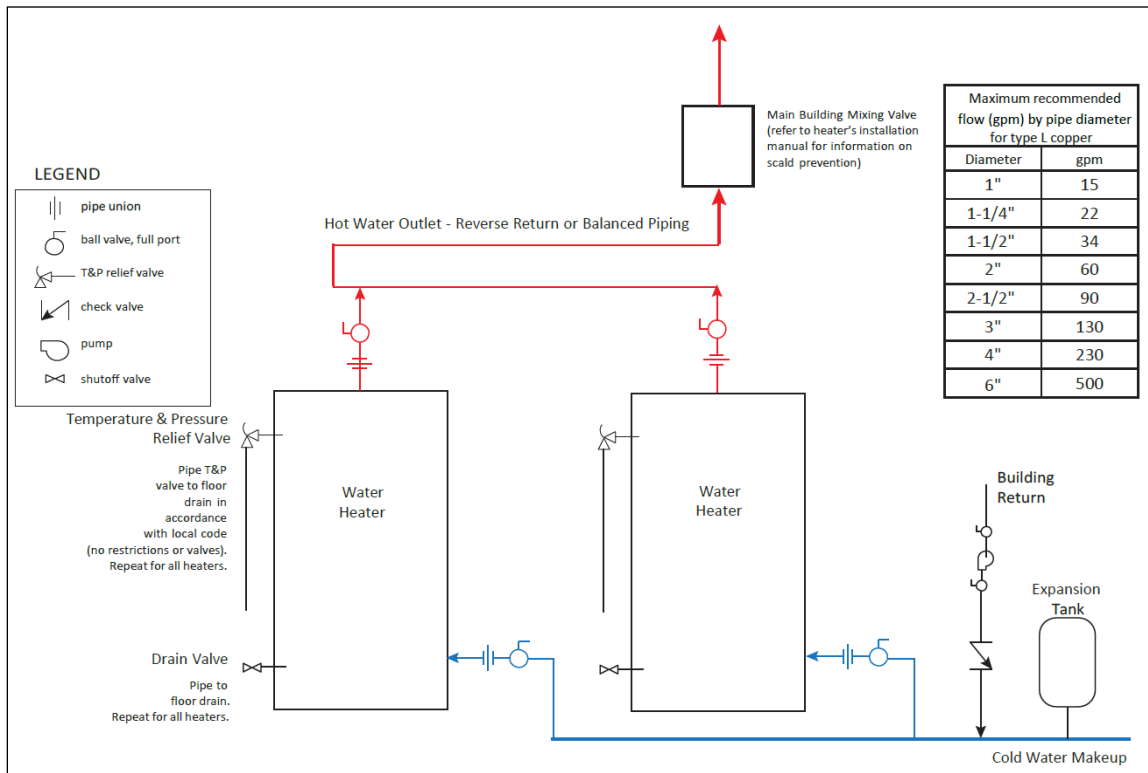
Main Building Mixing Valve (refer to heater's installation manual for information on scald prevention)

Maximum recommended flow (gpm) by pipe diameter for type L copper

| Diameter | gpm |
|---|---|
| 1" | 15 |
| 1-1/4" | 22 |
| 1-1/2" | 34 |
| 2" | 60 |
| 2-1/2" | 90 |
| 3" | 130 |
| 4" | 230 |
| 6" | 500 |

LEGEND
pipe union
ball valve, full port
T&P relief valve
check valve
pump
shutoff valve

Hot Water Outlet - Reverse Return or Balanced Piping

Temperature & Pressure Relief Valve

Pipe T&P valve to floor drain in accordance with local code (no restrictions or valves). Repeat for all heaters.

Water Heater

Water Heater

Building Return

Expansion Tank

Drain Valve

Pipe to floor drain. Repeat for all heaters.

Cold Water Makeup